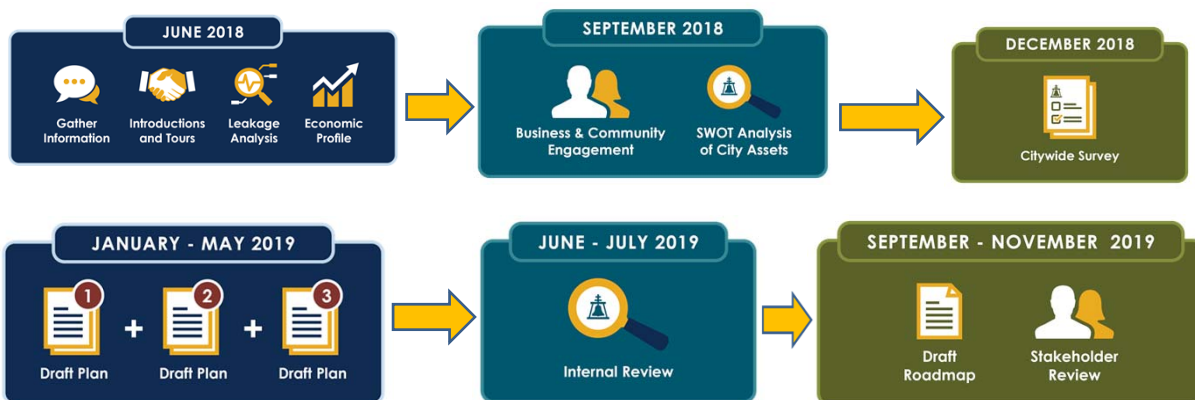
JUNE 2018

Gather Information

Introductions and Tours

Leakage Analysis

Economic Profile

SEPTEMBER 2018

Business & Community Engagement

SWOT Analysis of City Assets

DECEMBER 2018

Citywide Survey

JANUARY - MAY 2019

1

Draft Plan

+

2

Draft Plan

+

3

Draft Plan

JUNE - JULY 2019

Internal Review

SEPTEMBER - NOVEMBER 2019

Draft Roadmap

Stakeholder Review